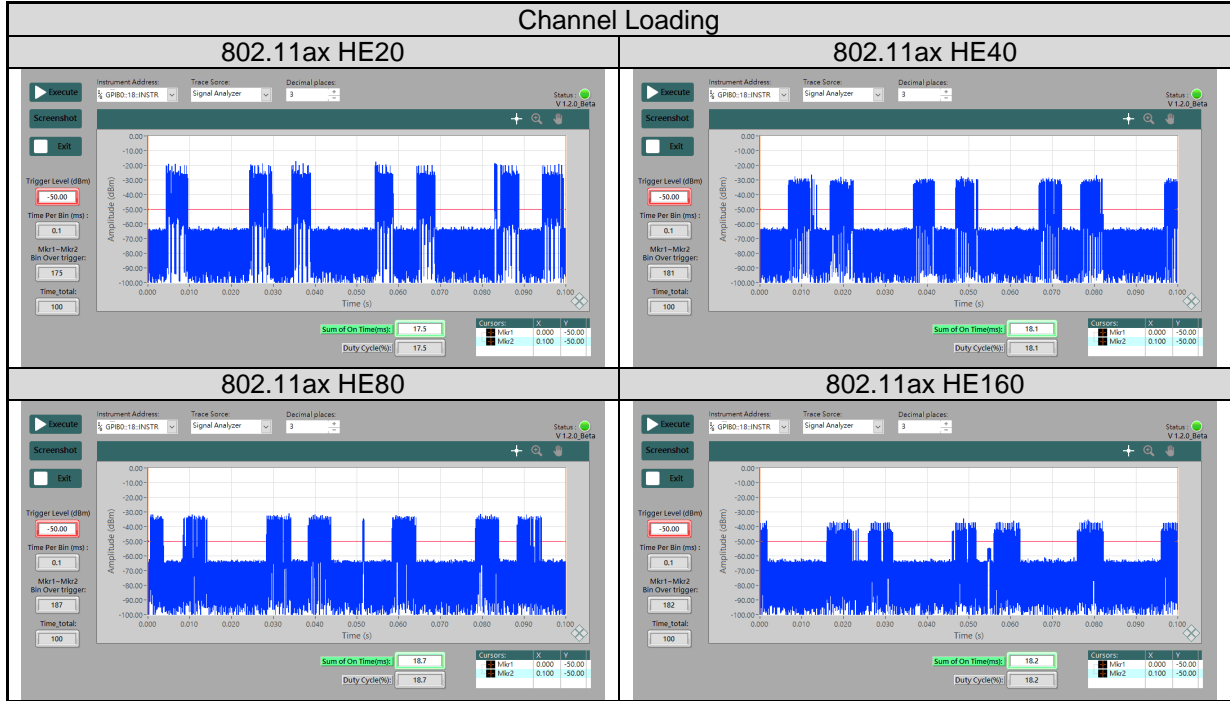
Channel Loading

802.11ax HE20

Execute
Instrument Address: GPIB0::18::INSTR
Trace Sorce: Signal Analyzer
Decimal places: 3
Status :
V 1.2.0_Beta
Screenshot
Exit
Trigger Level (dBm)
-50.00
Time Per Bin (ms) :
0.1
Mkr1~Mkr2 Bin Over trigger:
175
Time_total:
100
Amplitude (dBm)
0.00 -10.00 -20.00 -30.00 -40.00 -50.00 -60.00 -70.00 -80.00 -90.00 -100.00
0.000 0.010 0.020 0.030 0.040 0.050 0.060 0.070 0.080 0.090 0.100
Time (s)
Sum of On Time(ms): 17.5
Duty Cycle(%): 17.5

| Cursors: | X | Y |
|---|---|---|
| Mkr1 | 0.000 | -50.00 |
| Mkr2 | 0.100 | -50.00 |

802.11ax HE40

Execute
Instrument Address: GPIB0::18::INSTR
Trace Sorce: Signal Analyzer
Decimal places: 3
Status :
V 1.2.0_Beta
Screenshot
Exit
Trigger Level (dBm)
-50.00
Time Per Bin (ms) :
0.1
Mkr1~Mkr2 Bin Over trigger:
181
Time_total:
100
Amplitude (dBm)
0.00 -10.00 -20.00 -30.00 -40.00 -50.00 -60.00 -70.00 -80.00 -90.00 -100.00
0.000 0.010 0.020 0.030 0.040 0.050 0.060 0.070 0.080 0.090 0.100
Time (s)
Sum of On Time(ms): 18.1
Duty Cycle(%): 18.1

| Cursors: | X | Y |
|---|---|---|
| Mkr1 | 0.000 | -50.00 |
| Mkr2 | 0.100 | -50.00 |

802.11ax HE80

Execute
Instrument Address: GPIB0::18::INSTR
Trace Sorce: Signal Analyzer
Decimal places: 3
Status :
V 1.2.0_Beta
Screenshot
Exit
Trigger Level (dBm)
-50.00
Time Per Bin (ms) :
0.1
Mkr1~Mkr2 Bin Over trigger:
187
Time_total:
100
Amplitude (dBm)
0.00 -10.00 -20.00 -30.00 -40.00 -50.00 -60.00 -70.00 -80.00 -90.00 -100.00
0.000 0.010 0.020 0.030 0.040 0.050 0.060 0.070 0.080 0.090 0.100
Time (s)
Sum of On Time(ms): 18.7
Duty Cycle(%): 18.7

| Cursors: | X | Y |
|---|---|---|
| Mkr1 | 0.000 | -50.00 |
| Mkr2 | 0.100 | -50.00 |

802.11ax HE160

Execute
Instrument Address: GPIB0::18::INSTR
Trace Sorce: Signal Analyzer
Decimal places: 3
Status :
V 1.2.0_Beta
Screenshot
Exit
Trigger Level (dBm)
-50.00
Time Per Bin (ms) :
0.1
Mkr1~Mkr2 Bin Over trigger:
182
Time_total:
100
Amplitude (dBm)
0.00 -10.00 -20.00 -30.00 -40.00 -50.00 -60.00 -70.00 -80.00 -90.00 -100.00
0.000 0.010 0.020 0.030 0.040 0.050 0.060 0.070 0.080 0.090 0.100
Time (s)
Sum of On Time(ms): 18.2
Duty Cycle(%): 18.2

| Cursors: | X | Y |
|---|---|---|
| Mkr1 | 0.000 | -50.00 |
| Mkr2 | 0.100 | -50.00 |